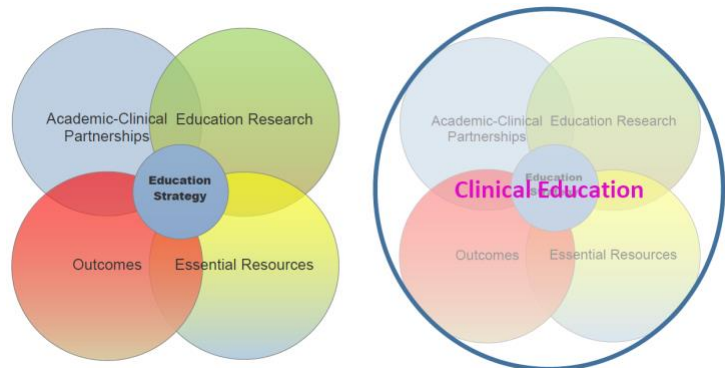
Academic-Clinical Partnerships

Education Research

Education Strategy

Outcomes

Essential Resources

Academic-Clinical Partnerships

Education Research

Education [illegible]

Clinical Education

Outcomes

Essential Resources